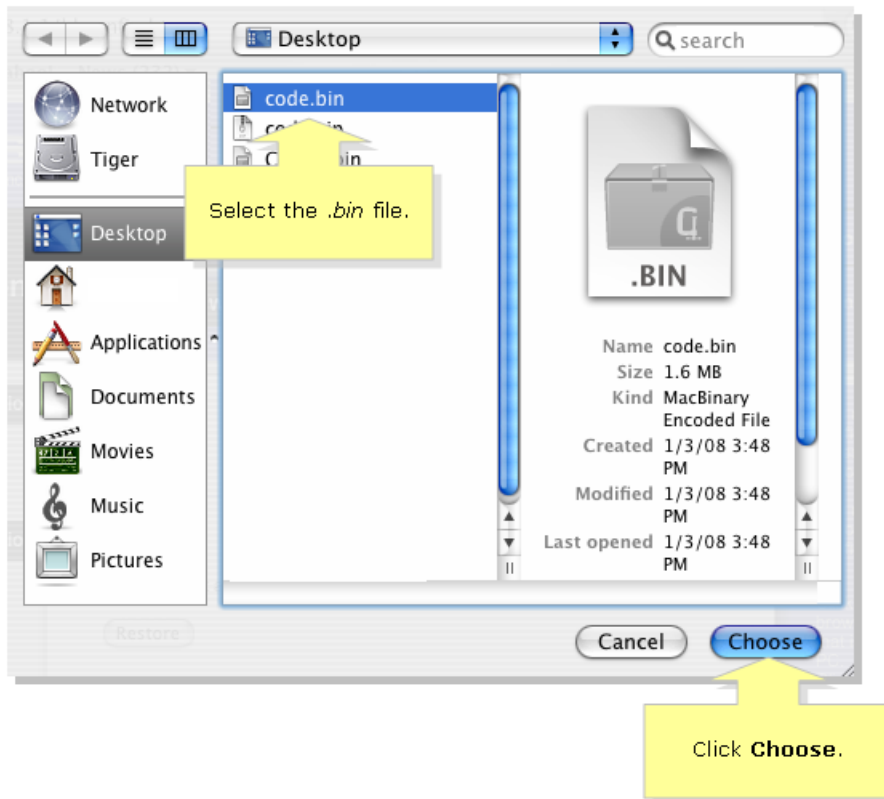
Desktop

search

Network

Tiger

Desktop

Applications

Documents

Movies

Music

Pictures

code.bin

co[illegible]bin

C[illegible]bin

Select the *.bin* file.

.BIN

Name code.bin

Size 1.6 MB

Kind MacBinary Encoded File

Created 1/3/08 3:48 PM

Modified 1/3/08 3:48 PM

Last opened 1/3/08 3:48 PM

Restore

Cancel

Choose

Click **Choose**.